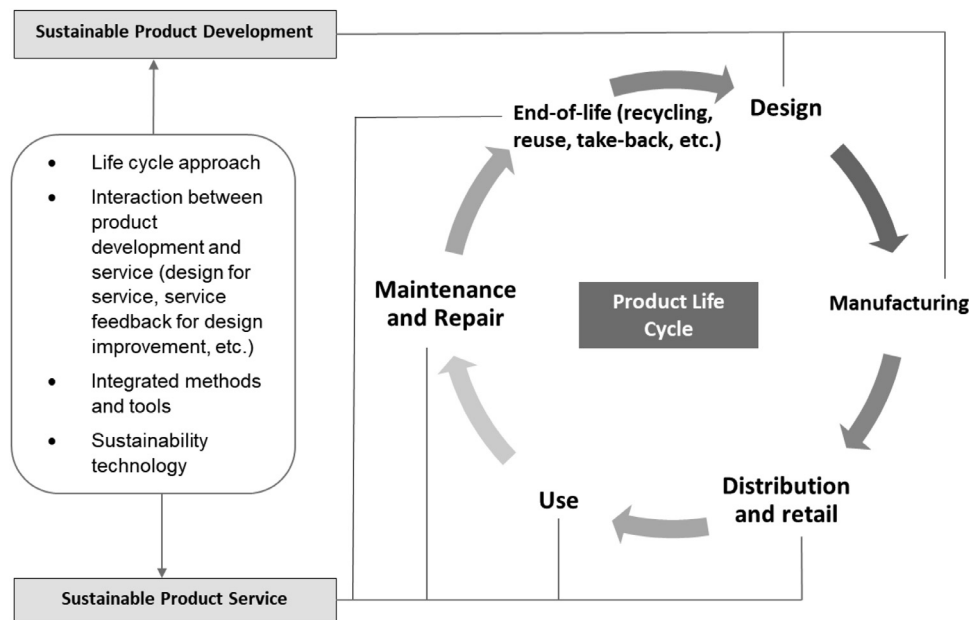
Sustainable Product Development

- Life cycle approach
- Interaction between product development and service (design for service, service feedback for design improvement, etc.)
- Integrated methods and tools
- Sustainability technology

Sustainable Product Service

End-of-life (recycling, reuse, take-back, etc.)

Design

Manufacturing

Distribution and retail

Use

Maintenance and Repair

Product Life Cycle